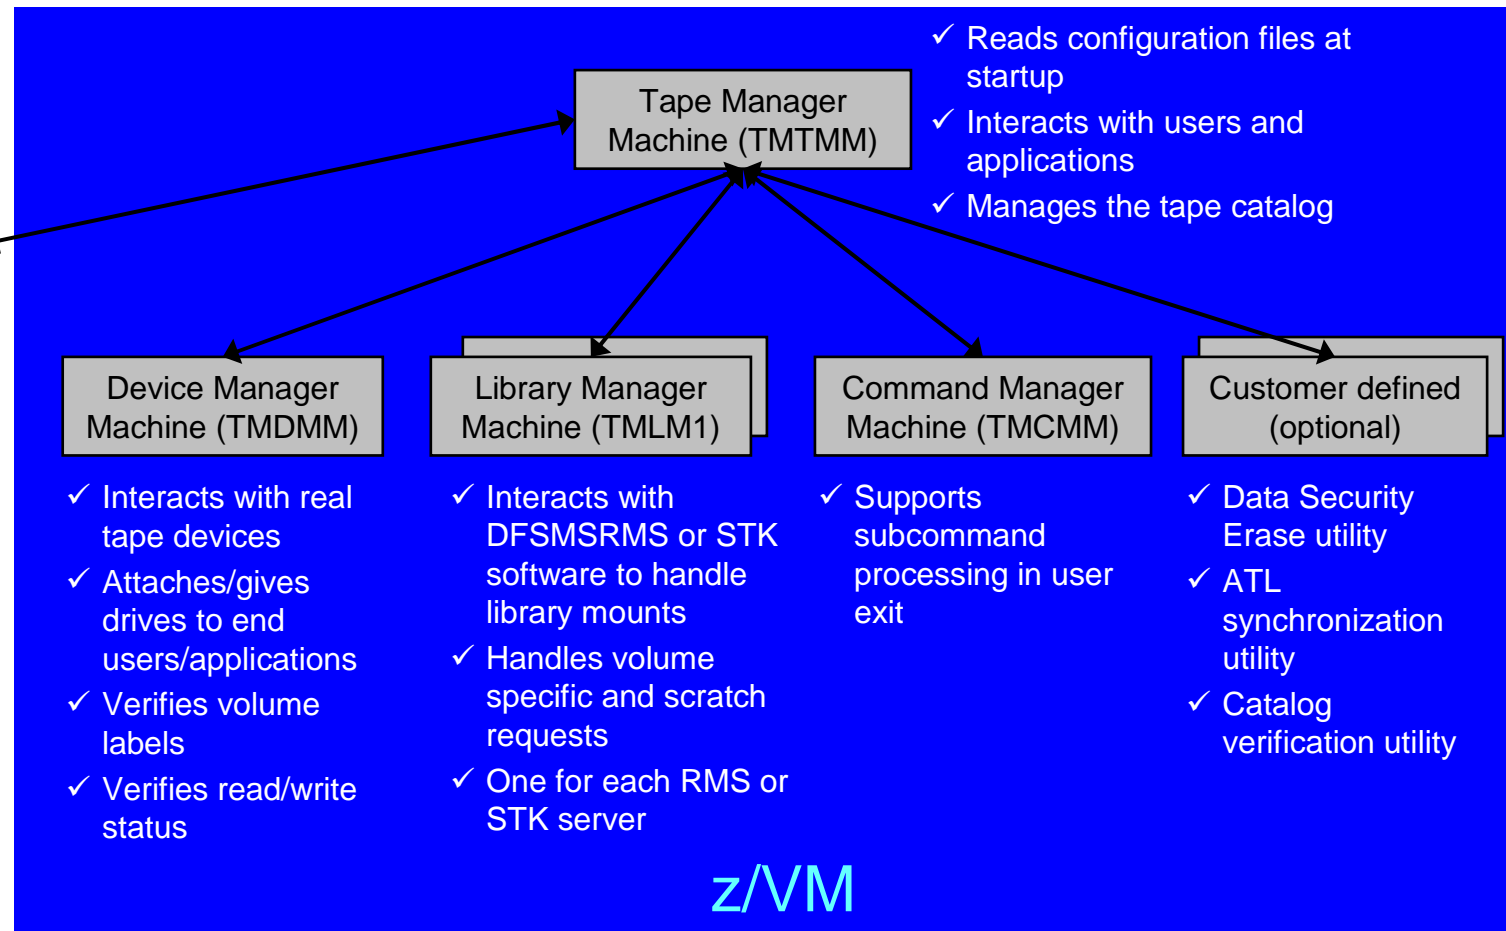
Tape Manager Machine (TMTMM)

✓ Reads configuration files at startup
✓ Interacts with users and applications
✓ Manages the tape catalog

Device Manager Machine (TMDMM)

✓ Interacts with real tape devices
✓ Attaches/gives drives to end users/applications
✓ Verifies volume labels
✓ Verifies read/write status

Library Manager Machine (TMLM1)

✓ Interacts with DFSMSRMS or STK software to handle library mounts
✓ Handles volume specific and scratch requests
✓ One for each RMS or STK server

Command Manager Machine (TMCMM)

✓ Supports subcommand processing in user exit

Customer defined (optional)

✓ Data Security Erase utility
✓ ATL synchronization utility
✓ Catalog verification utility

z/VM